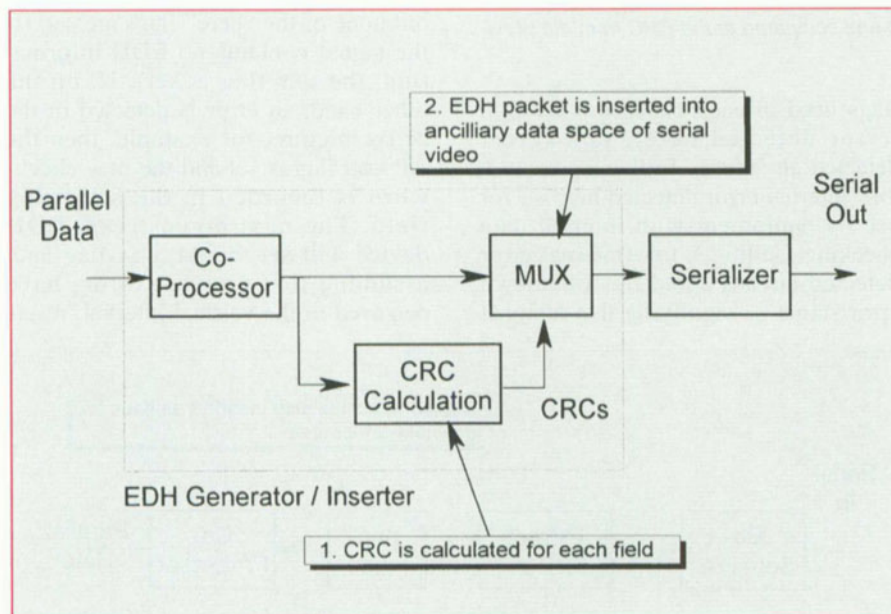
2. EDH packet is inserted into ancilliary data space of serial video

Parallel Data

Co-Processor

MUX

Serializer

Serial Out

CRC Calculation

CRCs

EDH Generator / Inserter

1. CRC is calculated for each field